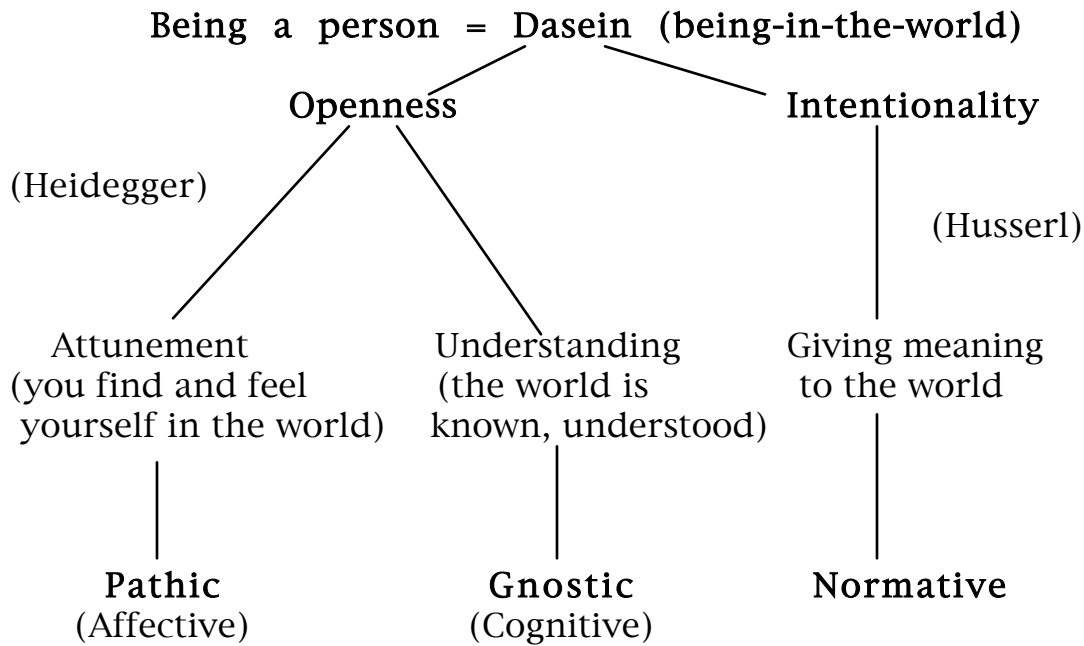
Being a person = Dasein (being-in-the-world)

Openness

Intentionality

(Heidegger)

(Husserl)

Attunement (you find and feel yourself in the world)

Understanding (the world is known, understood)

Giving meaning to the world

Pathic (Affective)

Gnostic (Cognitive)

Normative